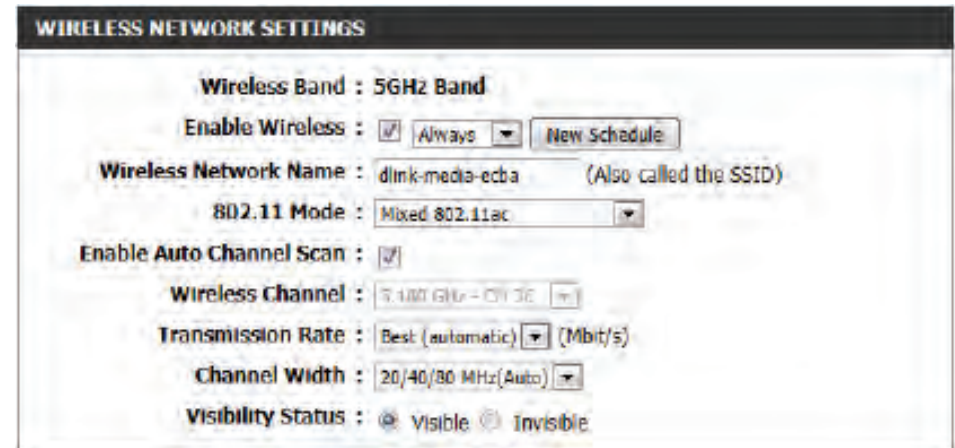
WIRELESS NETWORK SETTINGS

Wireless Band : 5GHz Band

Enable Wireless : Always New Schedule

Wireless Network Name : dlink-media-ecba (Also called the SSID)

802.11 Mode : Mixed 802.11ac

Enable Auto Channel Scan :

Wireless Channel : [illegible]

Transmission Rate : Best (automatic) (Mbit/s)

Channel Width : 20/40/80 MHz(Auto)

Visibility Status : Visible Invisible